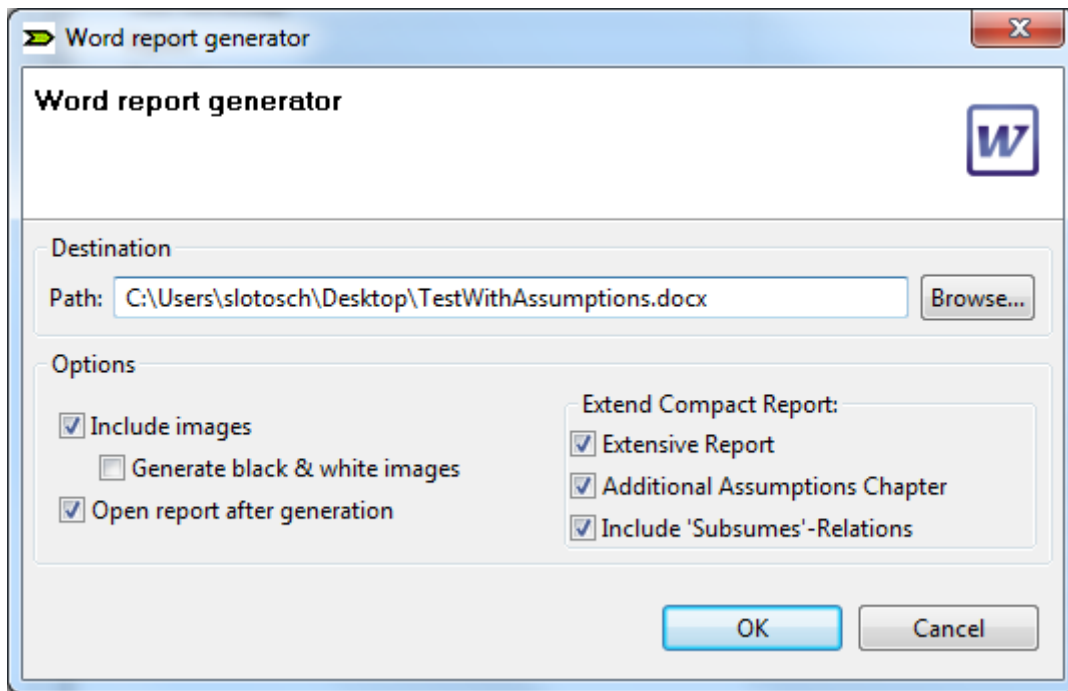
Word report generator

Word report generator

W

Destination

Path: C:\Users\slotosch\Desktop\TestWithAssumptions.docx Browse...

Options

Include images

Generate black & white images

Open report after generation

Extend Compact Report:

Extensive Report

Additional Assumptions Chapter

Include 'Subsumes'-Relations

OK Cancel